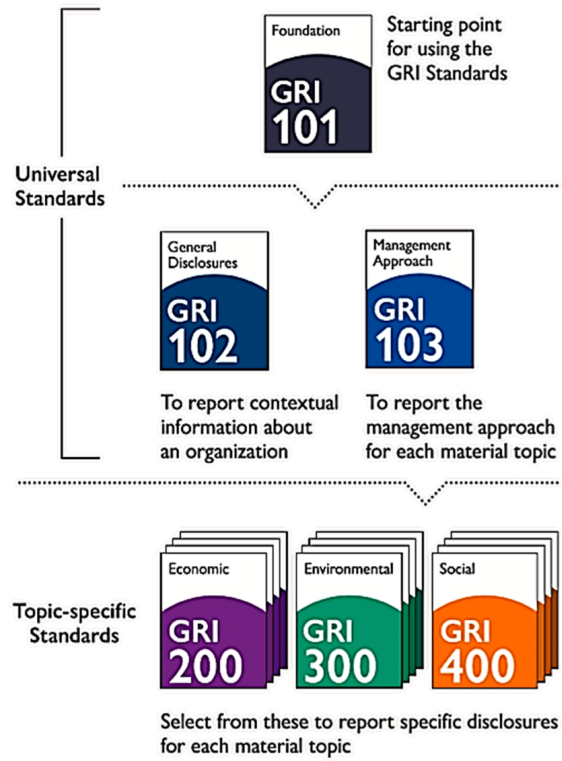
Foundation
GRI
101

Starting point for using the GRI Standards

Universal Standards

General Disclosures
GRI
102

To report contextual information about an organization

Management Approach
GRI
103

To report the management approach for each material topic

Topic-specific Standards

Economic
GRI
200

Environmental
GRI
300

Social
GRI
400

Select from these to report specific disclosures for each material topic